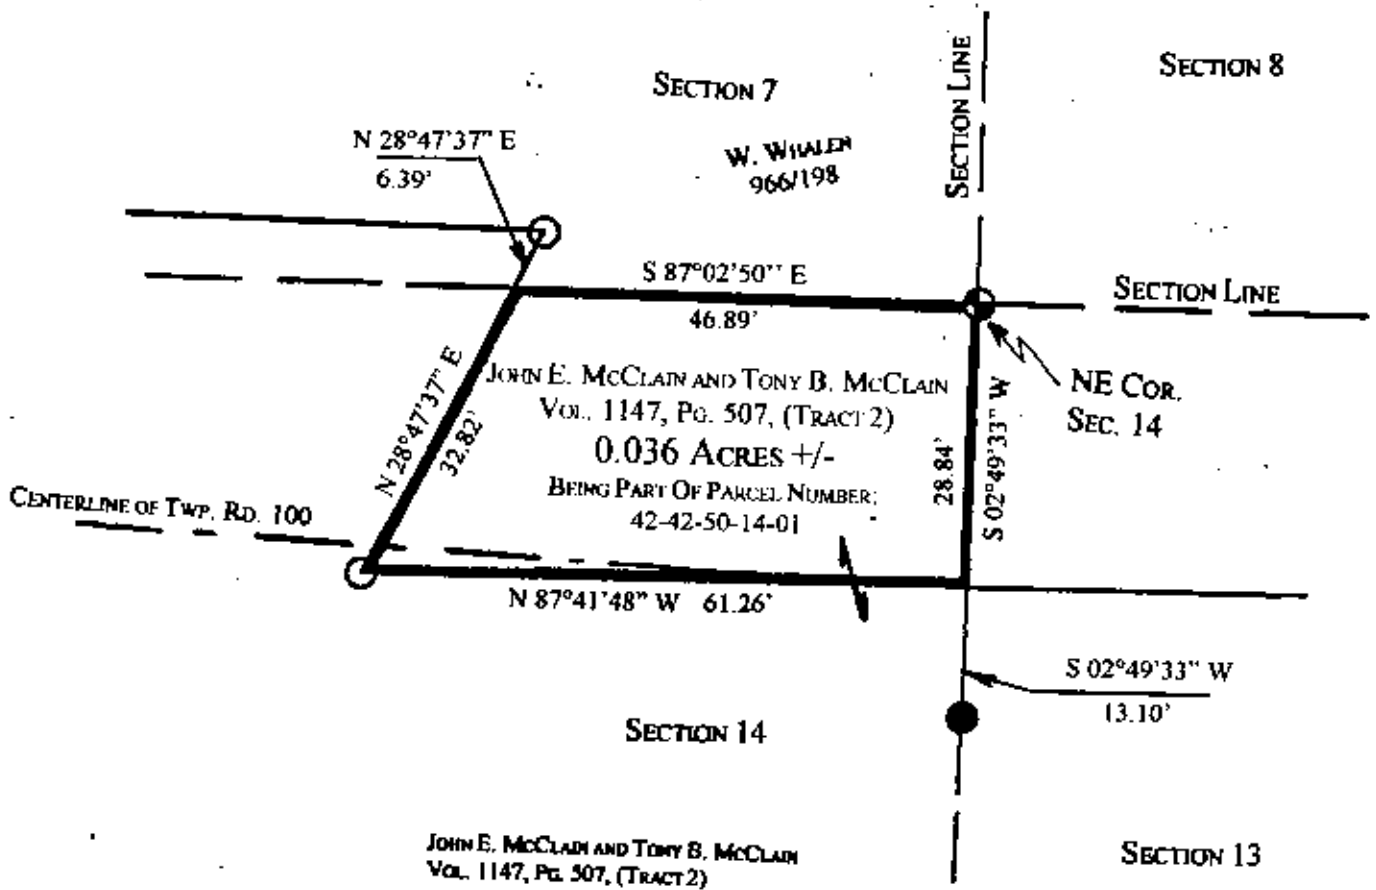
SECTION 7

SECTION LINE

SECTION 8

N 28°47'37" E
6.39'

W. WHALEN
966/198

S 87°02'50" E
46.89'

SECTION LINE

N 28°47'37" E
32.82'

JOHN E. MCCLAIN AND TONY B. MCCLAIN
VOL. 1147, PG. 507, (TRACT 2)
0.036 ACRES +/-
BEING PART OF PARCEL NUMBER:
42-42-50-14-01

28.84'

S 02°49'33" W

NE COR.
SEC. 14

CENTERLINE OF TWP. RD. 100

N 87°41'48" W 61.26'

S 02°49'33" W
13.10'

SECTION 14

JOHN E. MCCLAIN AND TONY B. MCCLAIN
VOL. 1147, PG. 507, (TRACT 2)

SECTION 13